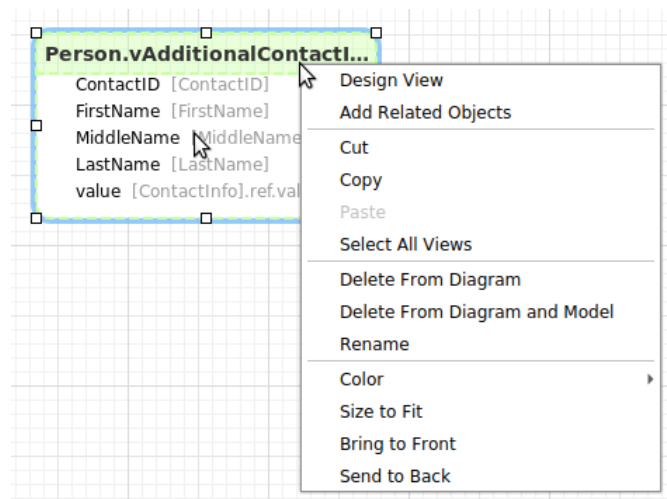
Person.vAdditionalContactI...
ContactID [ContactID]
FirstName [FirstName]
MiddleName [MiddleName
LastName [LastName]
value [ContactInfo].ref.val

Design View
Add Related Objects
Cut
Copy
Paste
Select All Views
Delete From Diagram
Delete From Diagram and Model
Rename
Color
Size to Fit
Bring to Front
Send to Back